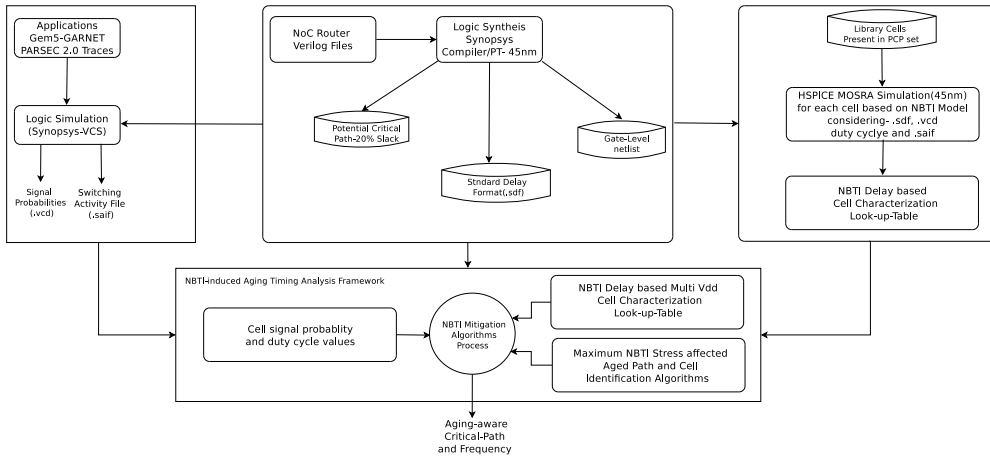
Applications
Gem5-GARNET
PARSEC 2.0 Traces

Logic Simulation
(Synopsys-VCS)

Signal
Probabilities
(.vcd)

Switching
Activity File
(.saif)

NoC Router
Verilog Files

Logic Syntheis
Synopsys
Compiler/PT- 45nm

Potential Critical
Path-20% Slack

Stndard Delay
Format(.sdf)

Gate-Level
netlist

Library Cells
Present in PCP set

HSPICE MOSRA Simulation(45nm)
for each cell based on NBTI Model
considering- .sdf, .vcd
duty cyclye and .saif

NBTI Delay based
Cell Characterization
Look-up-Table

NBTI-induced Aging Timing Analysis Framework

Cell signal probablity
and duty cycle values

NBTI Mitigation
Algorithms
Process

NBTI Delay based Multi Vdd
Cell Characterization
Look-up-Table

Maximum NBTI Stress affected
Aged Path and Cell
Identification Algorithms

Aging-aware
Critical-Path
and Frequency